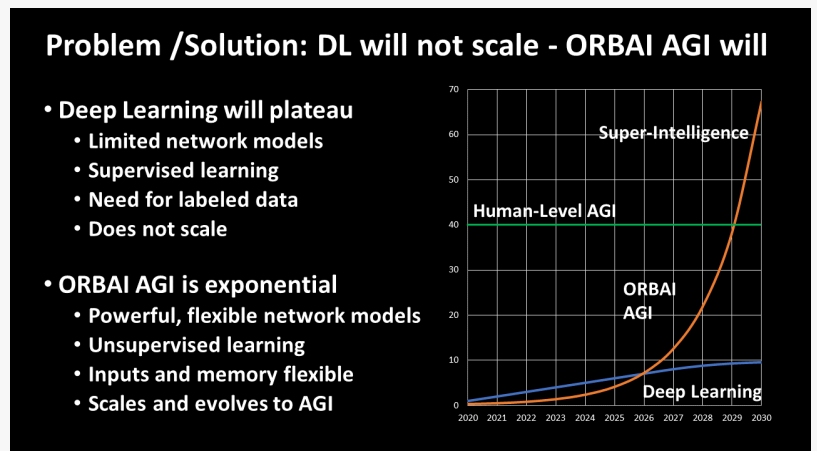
Problem /Solution: DL will not scale - ORBAI AGI will

• Deep Learning will plateau
  • Limited network models
  • Supervised learning
  • Need for labeled data
  • Does not scale

• ORBAI AGI is exponential
  • Powerful, flexible network models
  • Unsupervised learning
  • Inputs and memory flexible
  • Scales and evolves to AGI

70
60
50
40
30
20
10
0
Super-Intelligence
Human-Level AGI
ORBAI
AGI
Deep Learning
2020 2021 2022 2023 2024 2025 2026 2027 2028 2029 2030